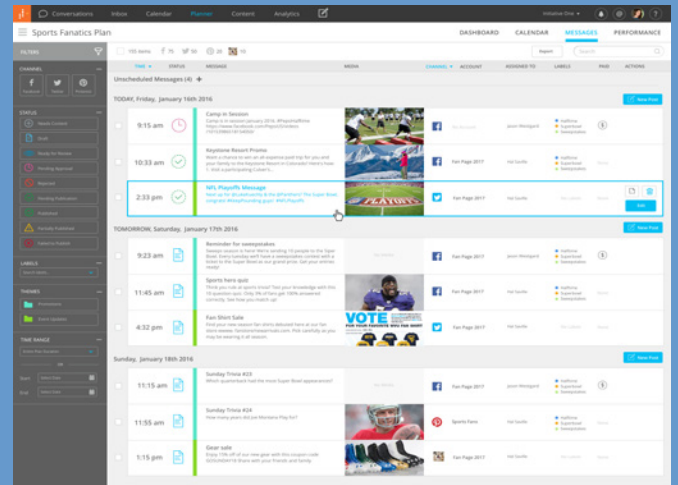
Conversations Inbox Calendar Planner Content Analytics

Sports Fanatics Plan

DASHBOARD CALENDAR MESSAGES PERFORMANCE

FILTERS

CHANNEL

Facebook Twitter Pinterest

STATUS

LABELS

THEMES

Promotions

Event Updates

TIME RANGE

Start

End

TIME STATUS MESSAGE MEDIA CHANNEL ACCOUNT ASSIGNED TO LABELS PAID ACTIONS

Unscheduled Messages (4) +

TODAY, Friday, January 15th 2016

New Post

9:15 am Camp in Session

10:33 am Keystone Resort Promo

2:33 pm NFL Playoffs Message

Fan Page 2017

Fan Page 2017

TOMORROW, Saturday, January 17th 2016

New Post

9:23 am Reminder for sweepstakes

11:45 am Sports hero quiz

4:32 pm Fan Shirt Sale

VOTE

Fan Page 2017

Sunday, January 18th 2016

New Post

11:15 am Sunday Trivia #23

11:45 am Sunday Trivia #24

1:15 pm Gear sale

Sports Fans

Fan Page 2017